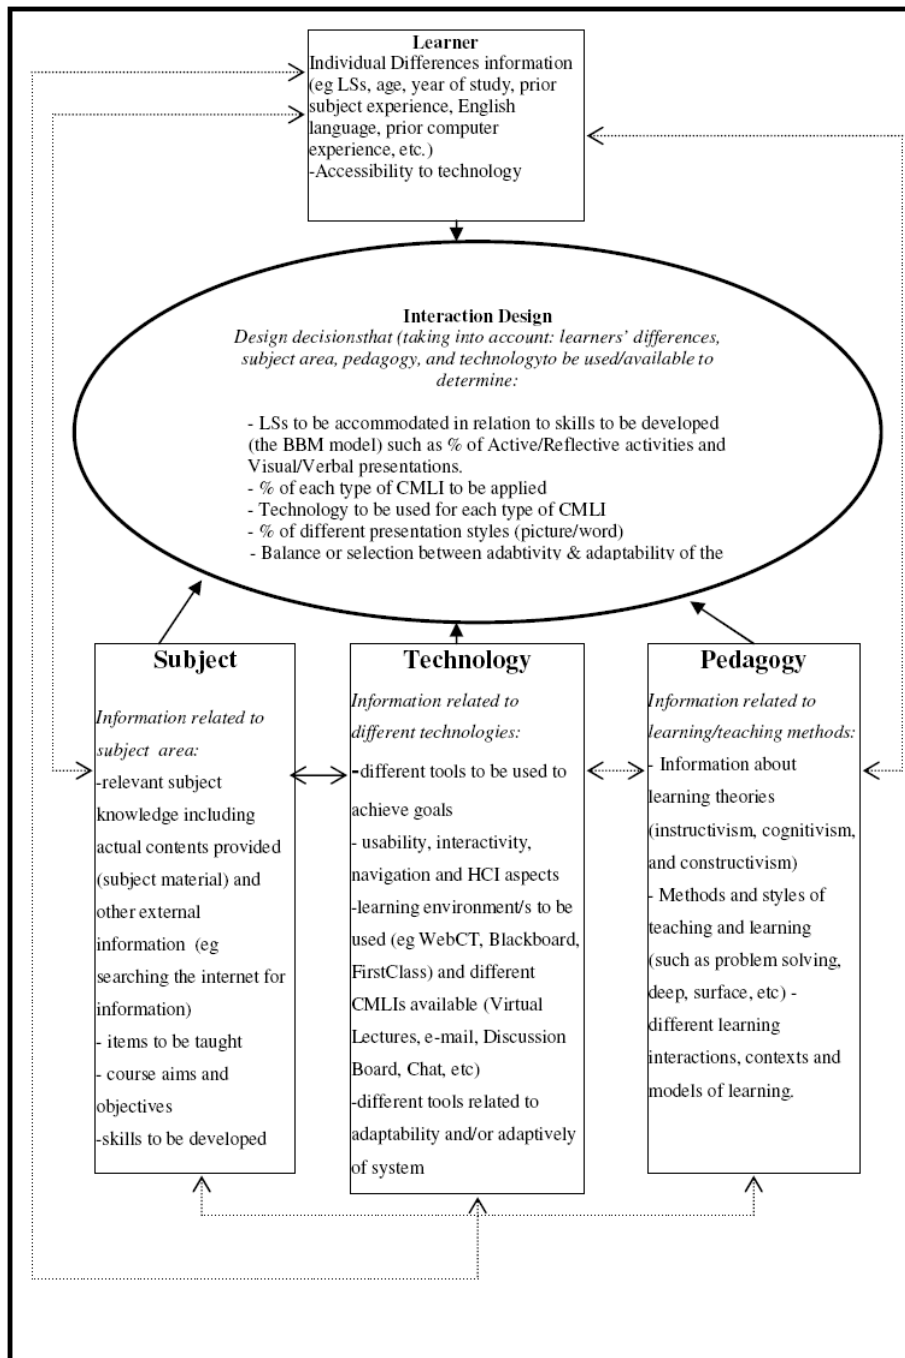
Learner
Individual Differences information (eg LSs, age, year of study, prior subject experience, English language, prior computer experience, etc.)
-Accessibility to technology

Interaction Design
Design decisionsthat (taking into account: learners' differences, subject area, pedagogy, and technologyto be used/available to determine:

- LSs to be accommodated in relation to skills to be developed (the BBM model) such as % of Active/Reflective activities and Visual/Verbal presentations.
- % of each type of CMLI to be applied
- Technology to be used for each type of CMLI
- % of different presentation styles (picture/word)
- Balance or selection between adabtivity & adaptability of the

Subject
Information related to subject area:
-relevant subject knowledge including actual contents provided (subject material) and other external information (eg searching the internet for information)
- items to be taught
- course aims and objectives
-skills to be developed

Technology
Information related to different technologies:
-different tools to be used to achieve goals
- usability, interactivity, navigation and HCI aspects
-learning environment/s to be used (eg WebCT, Blackboard, FirstClass) and different CMLIs available (Virtual Lectures, e-mail, Discussion Board, Chat, etc)
-different tools related to adaptability and/or adaptively of system

Pedagogy
Information related to learning/teaching methods:
- Information about learning theories (instructivism, cognitivism, and constructivism)
- Methods and styles of teaching and learning (such as problem solving, deep, surface, etc) - different learning interactions, contexts and models of learning.